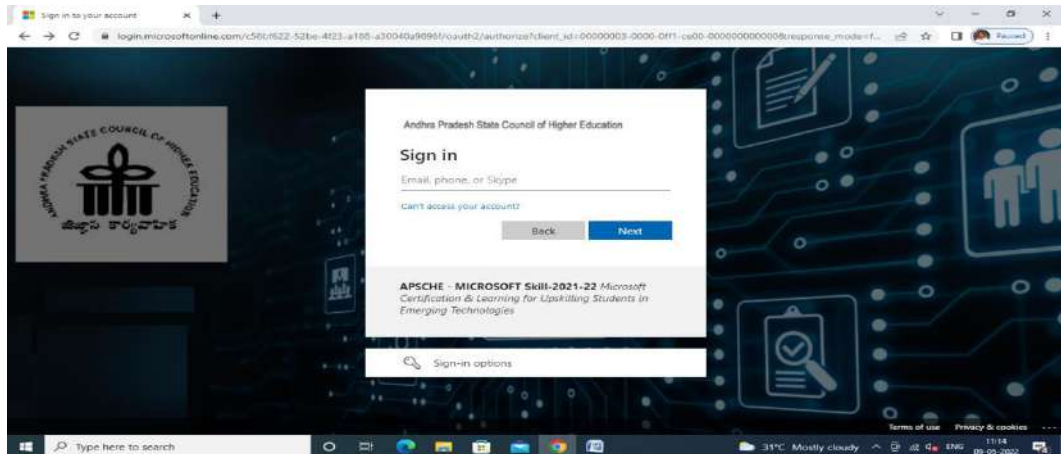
Sign in to your account

login.microsoftonline.com/c58cf622-52be-4f23-a188-a30040a9096f/oauth2/authorize?client_id=00000003-0000-0ff1-ce00-000000000000&response_mode=f...

Paused

ANDHRA PRADESH STATE COUNCIL OF HIGHER EDUCATION

జ్ఞాన కార్యవాహ

Andhra Pradesh State Council of Higher Education

Sign in

Email, phone, or Skype

Can't access your account?

Back

Next

APSCHE - MICROSOFT Skill-2021-22 Microsoft Certification & Learning for Upskilling Students in Emerging Technologies

Sign-in options

Terms of use Privacy & cookies ...

Type here to search

31°C Mostly cloudy

ENG

11:14

09-05-2022